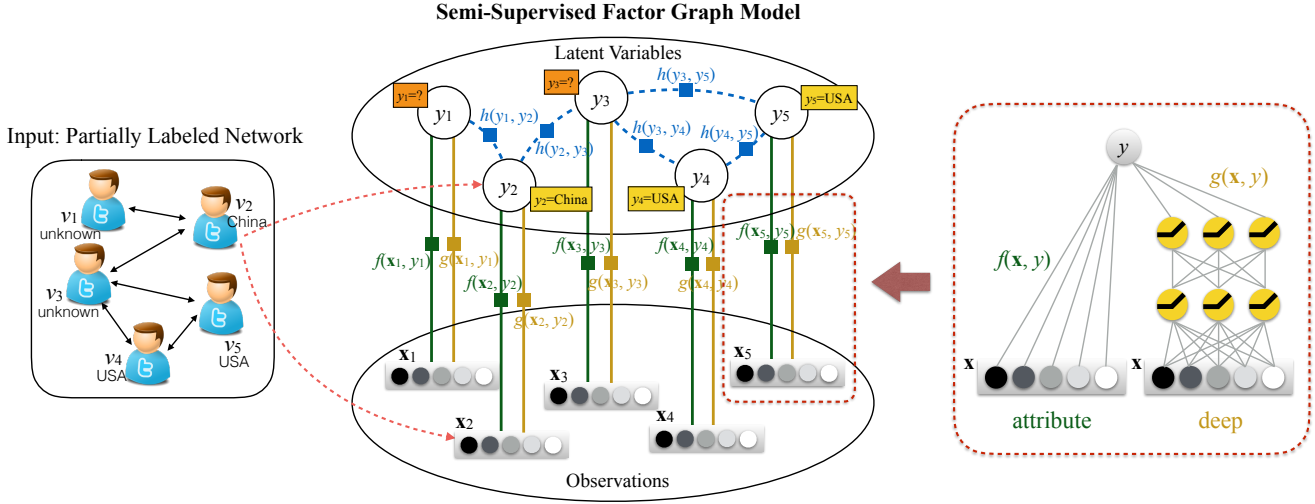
Semi-Supervised Factor Graph Model

Input: Partially Labeled Network

$v_1$ unknown

$v_2$ China

$v_3$ unknown

$v_4$ USA

$v_5$ USA

Latent Variables

$y_1$=?

$y_1$

$y_3$=?

$y_3$

$h(y_3, y_5)$

$y_5$

$y_5$=USA

$h(y_1, y_2)$

$h(y_3, y_4)$

$h(y_4, y_5)$

$h(y_2, y_3)$

$y_2$

$y_2$=China

$y_4$

$y_4$=USA

$f(\mathbf{x}_1, y_1)$

$g(\mathbf{x}_1, y_1)$

$f(\mathbf{x}_2, y_2)$

$g(\mathbf{x}_2, y_2)$

$f(\mathbf{x}_3, y_3)$

$g(\mathbf{x}_3, y_3)$

$f(\mathbf{x}_4, y_4)$

$g(\mathbf{x}_4, y_4)$

$f(\mathbf{x}_5, y_5)$

$g(\mathbf{x}_5, y_5)$

$\mathbf{x}_1$

$\mathbf{x}_2$

$\mathbf{x}_3$

$\mathbf{x}_4$

$\mathbf{x}_5$

Observations

$y$

$g(\mathbf{x}, y)$

$f(\mathbf{x}, y)$

$\mathbf{x}$

$\mathbf{x}$

attribute

deep